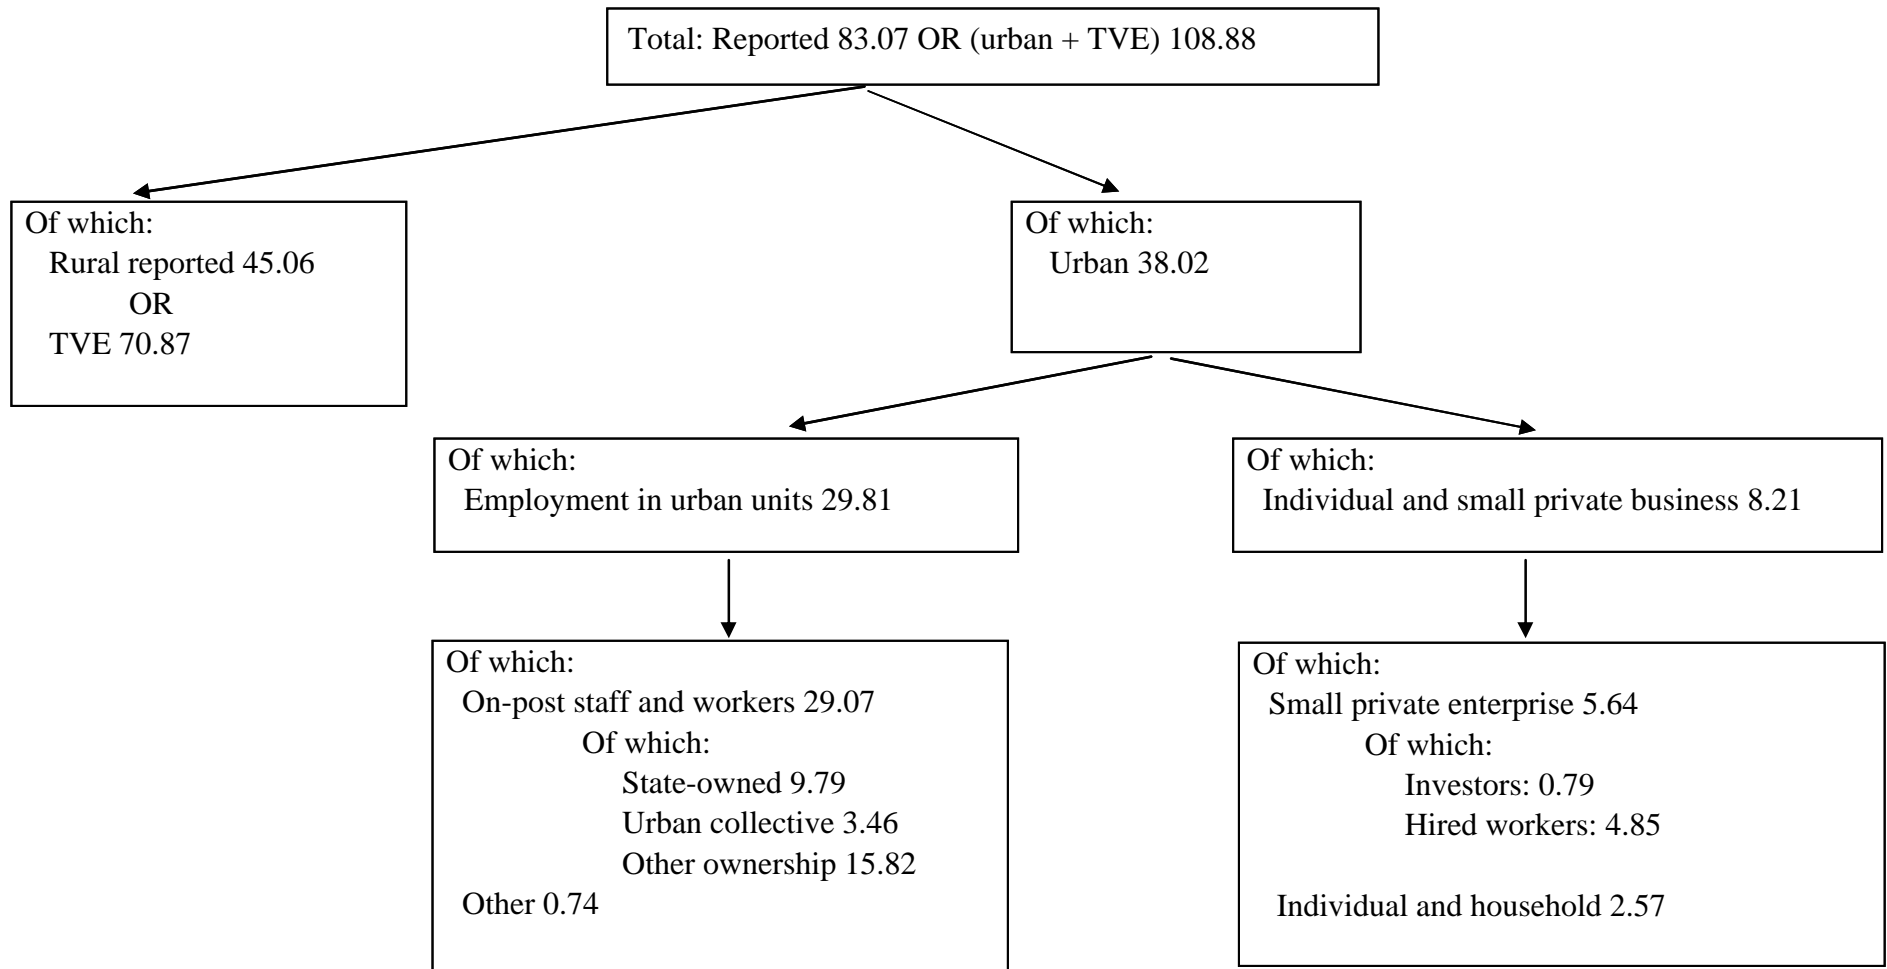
Total: Reported 83.07 OR (urban + TVE) 108.88

Of which:
Rural reported 45.06
OR
TVE 70.87

Of which:
Urban 38.02

Of which:
Employment in urban units 29.81

Of which:
Individual and small private business 8.21

Of which:
On-post staff and workers 29.07
Of which:
State-owned 9.79
Urban collective 3.46
Other ownership 15.82
Other 0.74

Of which:
Small private enterprise 5.64
Of which:
Investors: 0.79
Hired workers: 4.85

Individual and household 2.57